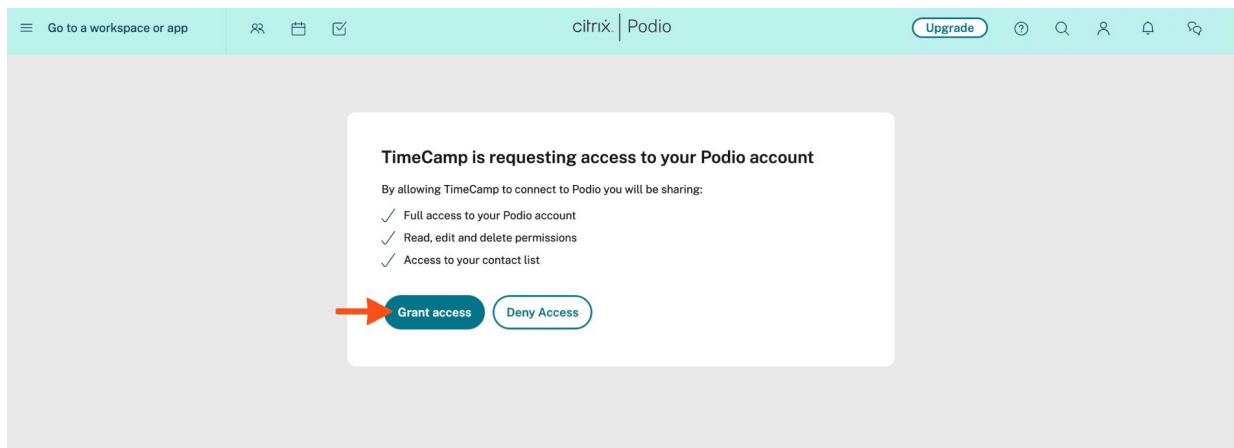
Go to a workspace or app

citrix. | Podio

Upgrade

TimeCamp is requesting access to your Podio account

By allowing TimeCamp to connect to Podio you will be sharing:

✓ Full access to your Podio account
✓ Read, edit and delete permissions
✓ Access to your contact list

Grant access

Deny Access